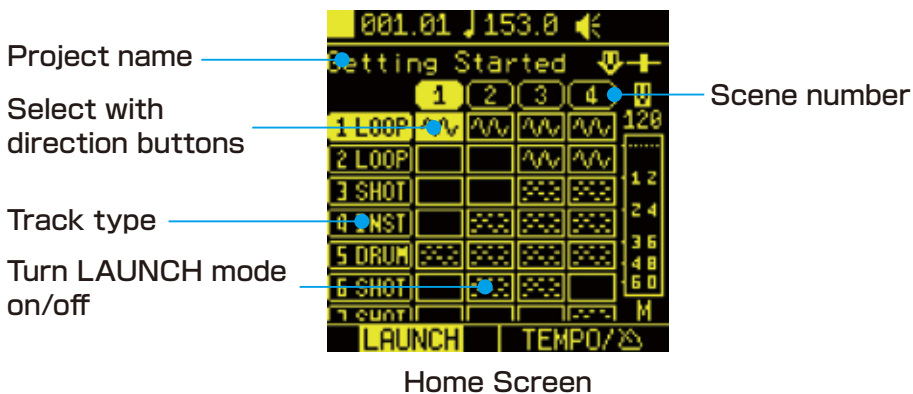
001.01 ♩153.0

Project name

Setting Started

Select with direction buttons

1 2 3 4

Scene number

1 LOOP
2 LOOP
3 SHOT
4 INST
5 DRUM
6 SHOT
7 SHOT

120
12
24
36
48
60
M

Track type

Turn LAUNCH mode on/off

LAUNCH
TEMPO/

Home Screen